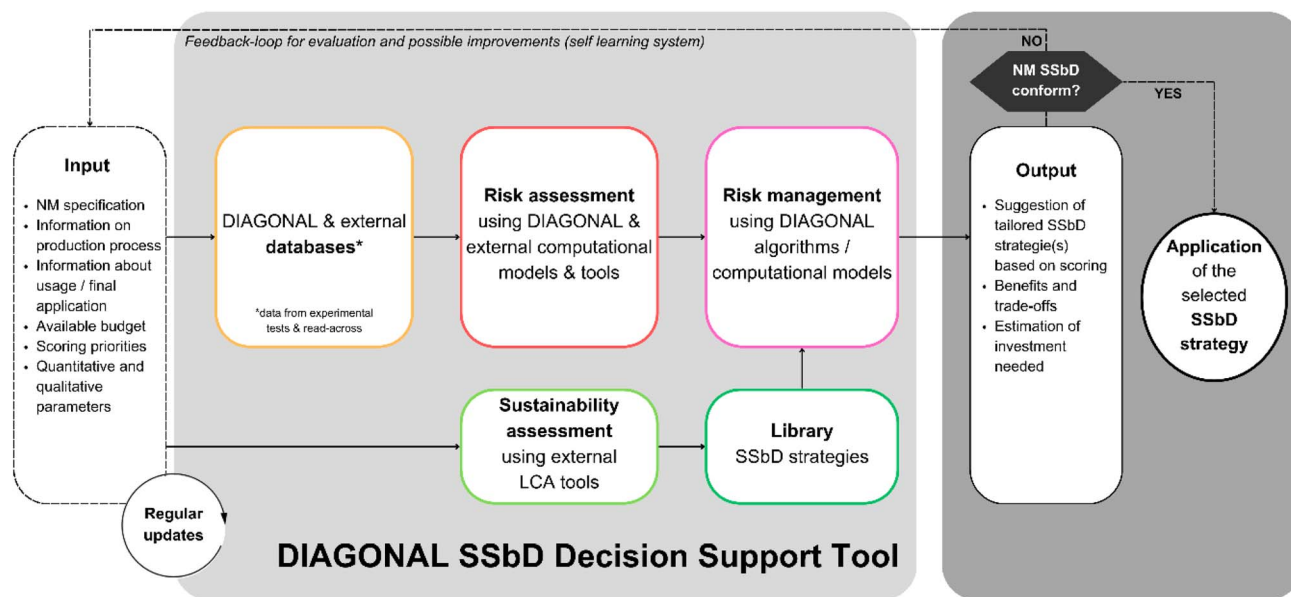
Feedback-loop for evaluation and possible improvements (self learning system)

NO

NM SSbD conform?

YES

Input

- NM specification
- Information on production process
- Information about usage / final application
- Available budget
- Scoring priorities
- Quantitative and qualitative parameters

DIAGONAL & external **databases***

*data from experimental tests & read-across

**Risk assessment** using DIAGONAL & external computational models & tools

**Risk management** using DIAGONAL algorithms / computational models

Output

- Suggestion of tailored SSbD strategie(s) based on scoring
- Benefits and trade-offs
- Estimation of investment needed

**Application** of the selected **SSbD strategy**

**Sustainability assessment** using external LCA tools

**Library** SSbD strategies

Regular updates

DIAGONAL SSbD Decision Support Tool